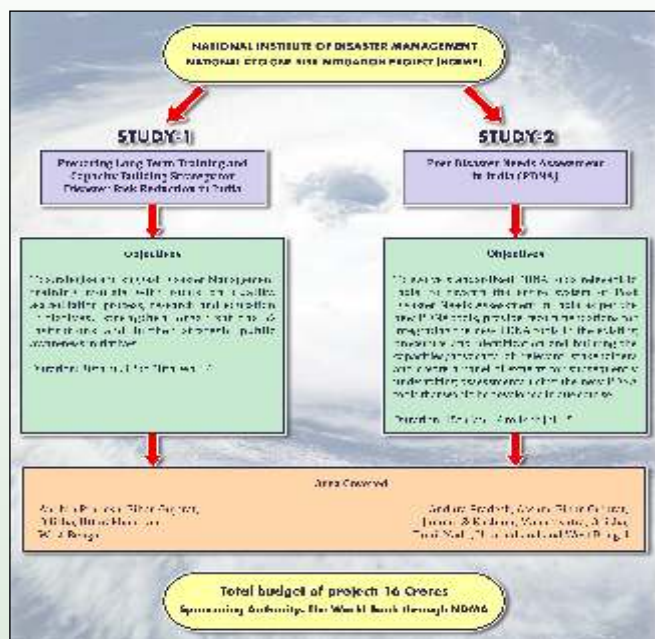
NATIONAL INSTITUTE OF DISASTER MANAGEMENT
NATIONAL CYCLONE RISK MITIGATION PROJECT (NCRMP)

STUDY-1

Preparing Long Term Training and Capacity Building Strategy for Disaster Risk Reduction in India

Objectives

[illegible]

Duration: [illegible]

STUDY-2

Post Disaster Needs Assessment in India (PDNA)

Objectives

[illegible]

Duration: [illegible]

Area Covered

Andhra Pradesh, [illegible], Odisha, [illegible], West Bengal

Andhra Pradesh, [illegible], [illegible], Tamil Nadu, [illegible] and West Bengal

Total budget of project: 16 Crores
Sponsoring Authority: The World Bank through NDMA